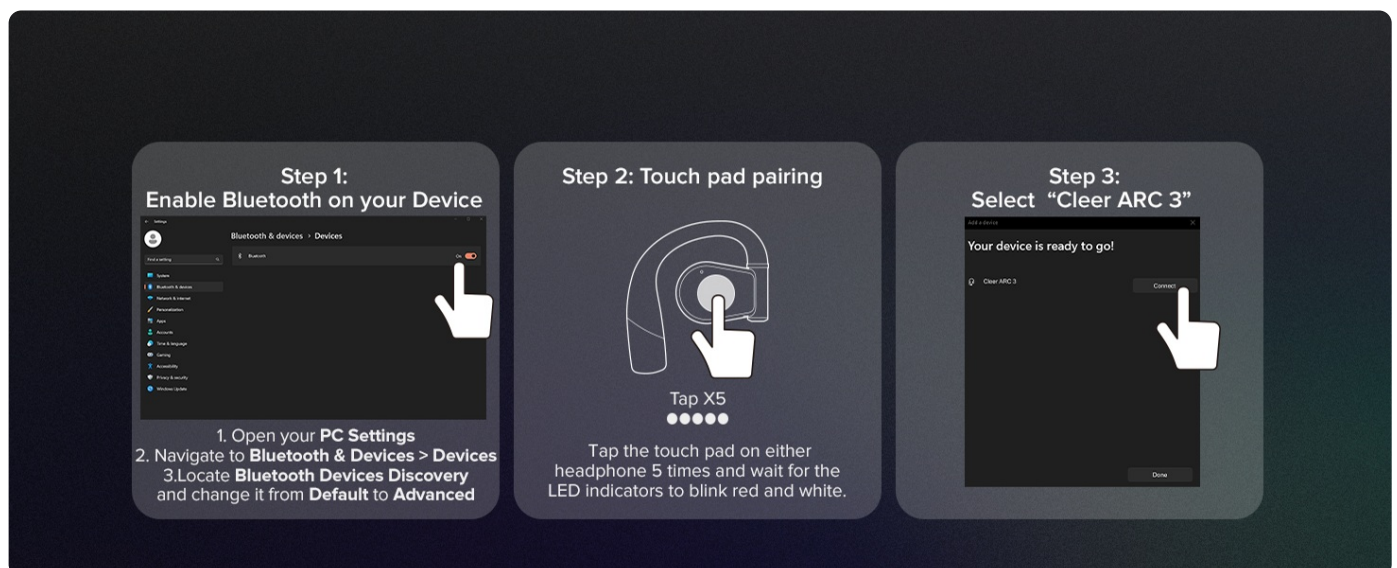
Step 1:
Enable Bluetooth on your Device

Settings

Find a setting

System
Bluetooth & devices
Network & internet
Personalization
Apps
Accounts
Time & language
Gaming
Accessibility
Privacy & security
Windows Update

Bluetooth & devices > Devices

Bluetooth

On

1. Open your **PC Settings**
2. Navigate to **Bluetooth & Devices > Devices**
3.Locate **Bluetooth Devices Discovery** and change it from **Default** to **Advanced**

Step 2: Touch pad pairing

Tap X5

Tap the touch pad on either headphone 5 times and wait for the LED indicators to blink red and white.

Step 3:
Select "Cleer ARC 3"

Add a device

Your device is ready to go!

Cleer ARC 3

Connect

Done